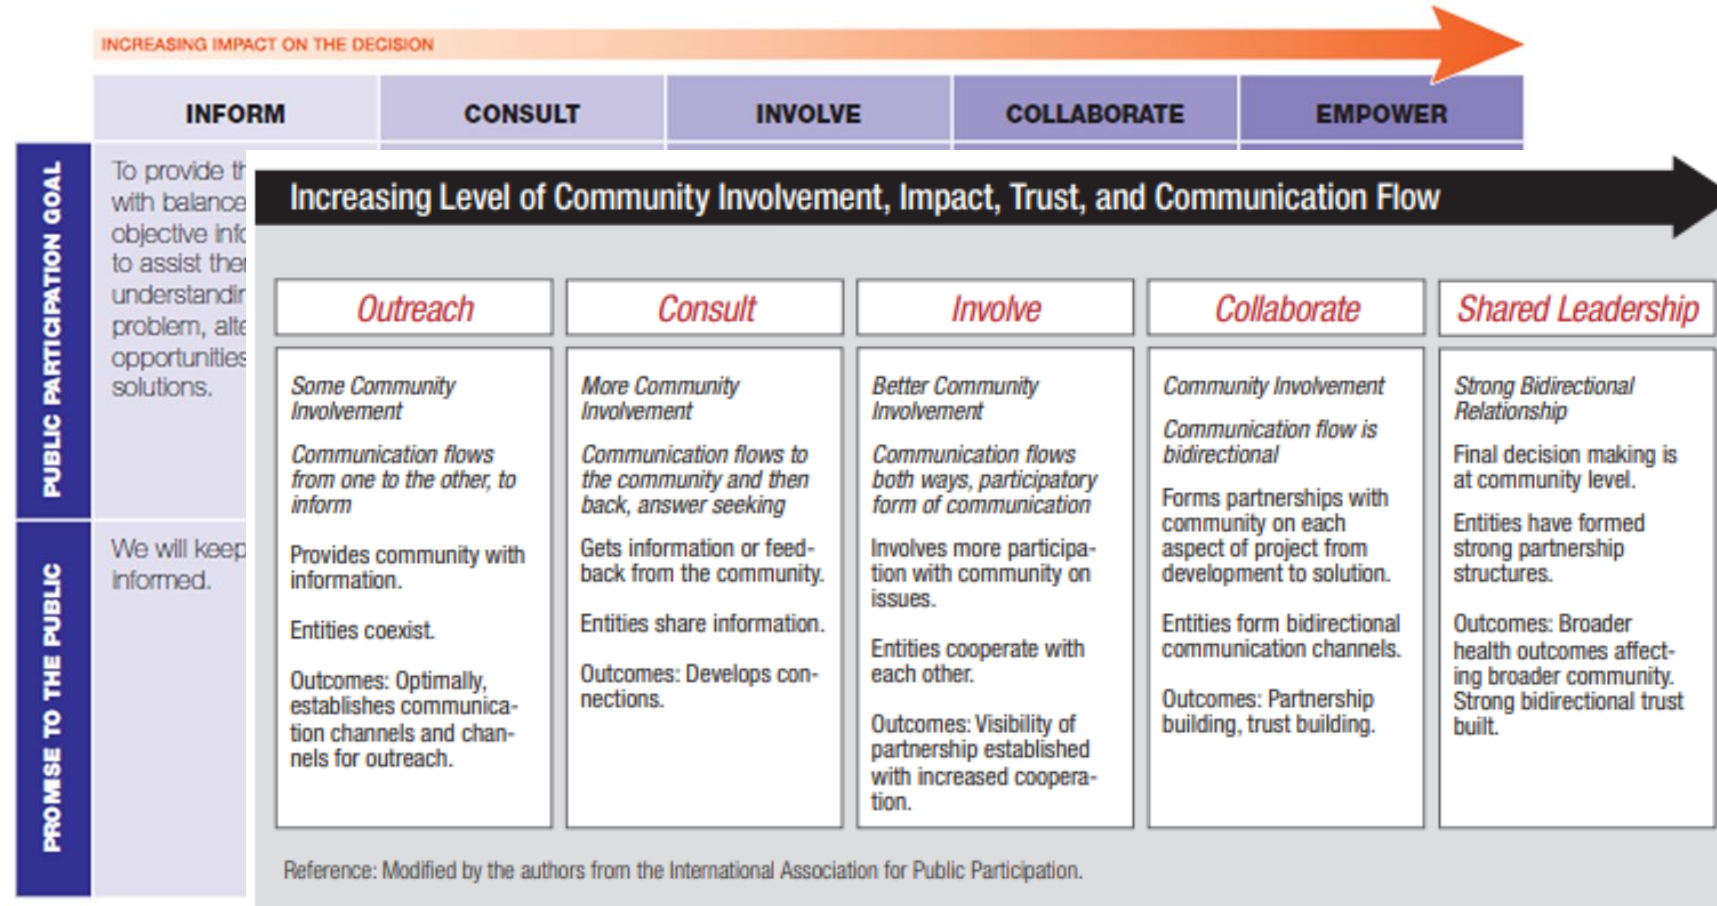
INCREASING IMPACT ON THE DECISION

| INFORM | CONSULT | INVOLVE | COLLABORATE | EMPOWER |
|---|---|---|---|---|

PUBLIC PARTICIPATION GOAL

To provide th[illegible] with balance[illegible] objective info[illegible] to assist the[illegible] understandin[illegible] problem, alte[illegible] opportunities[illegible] solutions.

PROMISE TO THE PUBLIC

We will keep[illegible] informed.

Increasing Level of Community Involvement, Impact, Trust, and Communication Flow

| Outreach | Consult | Involve | Collaborate | Shared Leadership |
|---|---|---|---|---|
| Some Community Involvement<br><br>Communication flows from one to the other, to inform<br><br>Provides community with information.<br><br>Entities coexist.<br><br>Outcomes: Optimally, establishes communication channels and channels for outreach. | More Community Involvement<br><br>Communication flows to the community and then back, answer seeking<br><br>Gets information or feedback from the community.<br><br>Entities share information.<br><br>Outcomes: Develops connections. | Better Community Involvement<br><br>Communication flows both ways, participatory form of communication<br><br>Involves more participation with community on issues.<br><br>Entities cooperate with each other.<br><br>Outcomes: Visibility of partnership established with increased cooperation. | Community Involvement<br><br>Communication flow is bidirectional<br><br>Forms partnerships with community on each aspect of project from development to solution.<br><br>Entities form bidirectional communication channels.<br><br>Outcomes: Partnership building, trust building. | Strong Bidirectional Relationship<br><br>Final decision making is at community level.<br><br>Entities have formed strong partnership structures.<br><br>Outcomes: Broader health outcomes affecting broader community. Strong bidirectional trust built. |

Reference: Modified by the authors from the International Association for Public Participation.